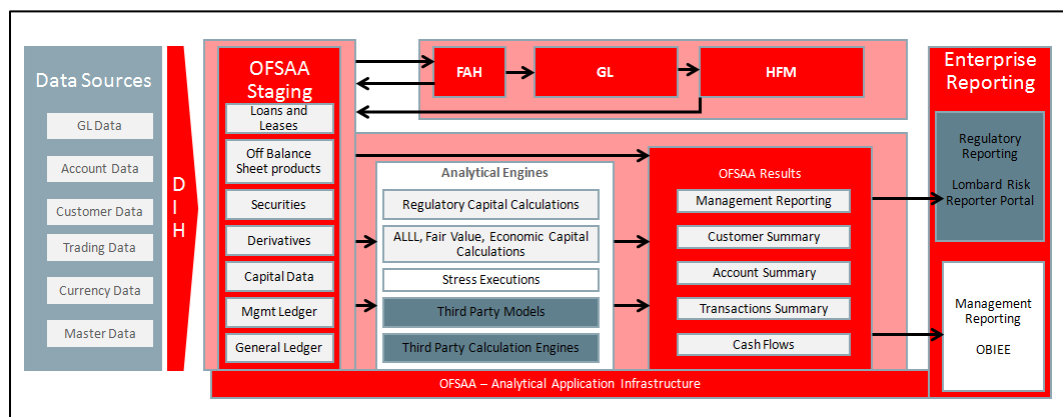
Data Sources

GL Data

Account Data

Customer Data

Trading Data

Currency Data

Master Data

D I H

OFSAA Staging

Loans and Leases

Off Balance Sheet products

Securities

Derivatives

Capital Data

Mgmt Ledger

General Ledger

FAH

GL

HFM

Analytical Engines

Regulatory Capital Calculations

ALLL, Fair Value, Economic Capital Calculations

Stress Executions

Third Party Models

Third Party Calculation Engines

OFSAA Results

Management Reporting

Customer Summary

Account Summary

Transactions Summary

Cash Flows

Enterprise Reporting

Regulatory Reporting

Lombard Risk Reporter Portal

Management Reporting

OBIEE

OFSAA – Analytical Application Infrastructure